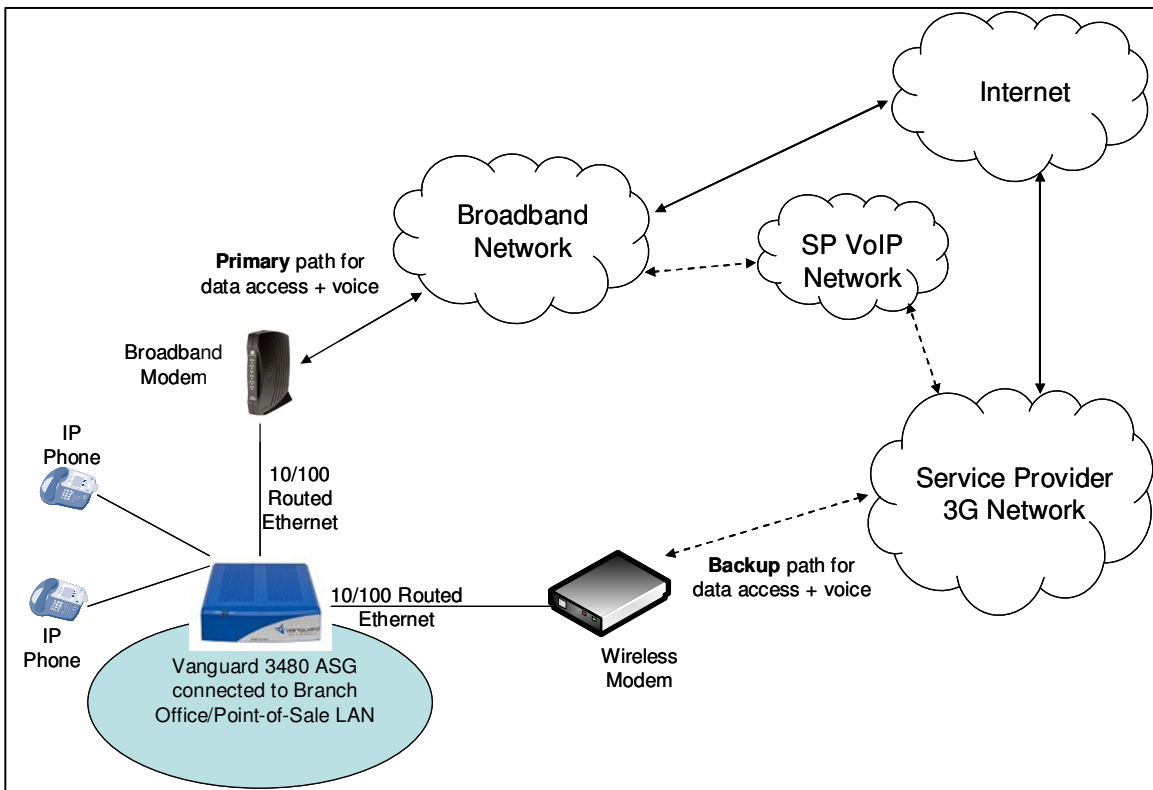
Internet

Broadband Network

SP VoIP Network

**Primary** path for data access + voice

Broadband Modem

IP Phone

10/100 Routed Ethernet

Service Provider 3G Network

**Backup** path for data access + voice

10/100 Routed Ethernet

IP Phone

Vanguard 3480 ASG connected to Branch Office/Point-of-Sale LAN

Wireless Modem